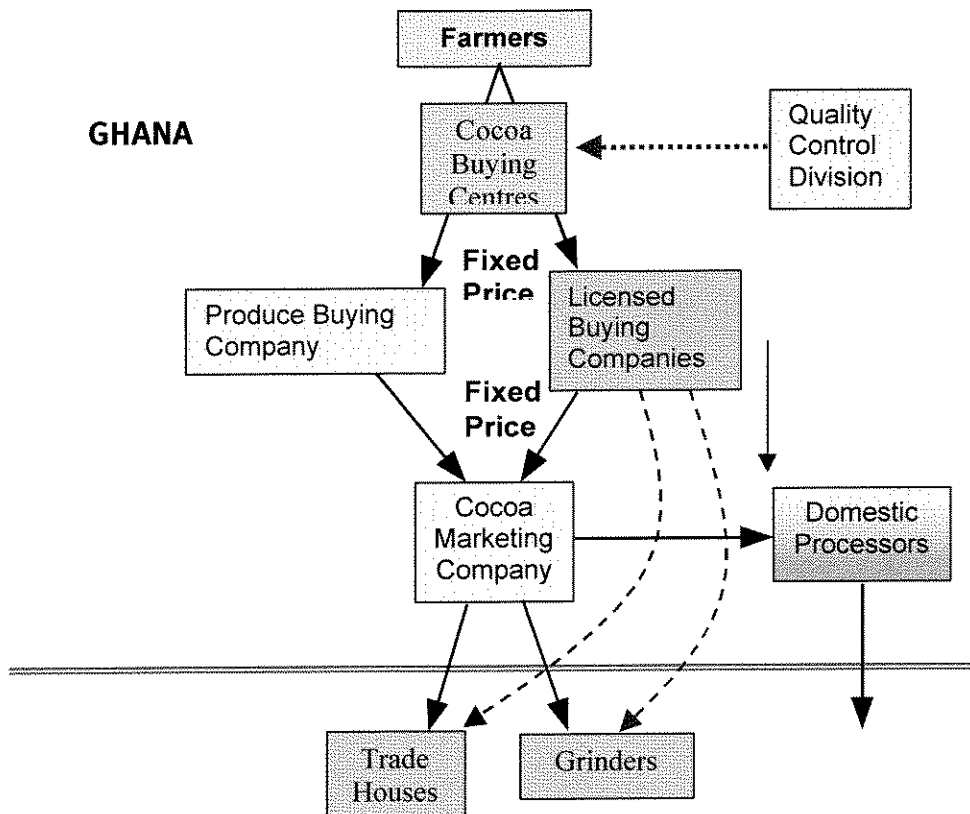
Farmers

GHANA

Cocoa Buying Centres

Quality Control Division

Fixed Price

Produce Buying Company

Licensed Buying Companies

Fixed Price

Cocoa Marketing Company

Domestic Processors

Trade Houses

Grinders